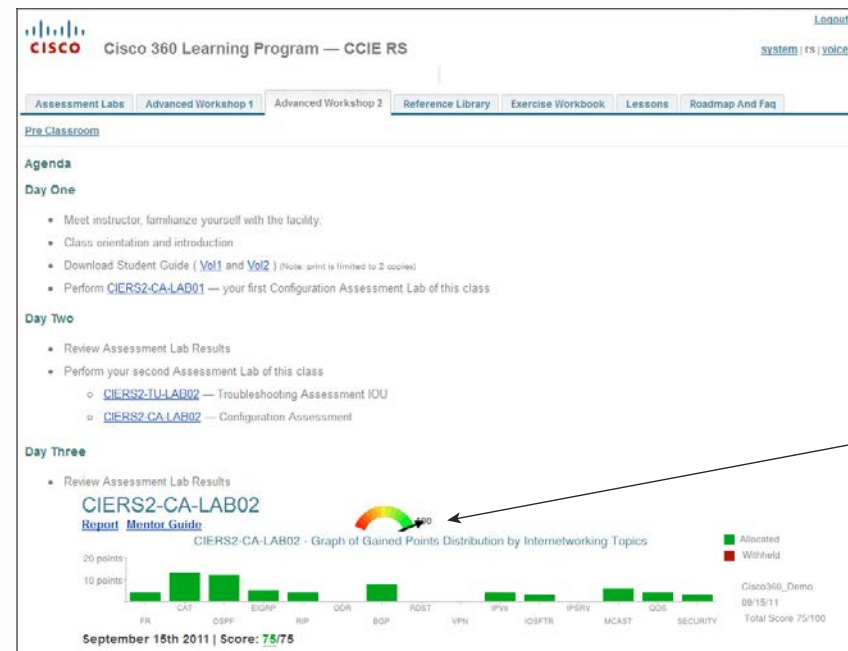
CISCO Cisco 360 Learning Program — CCIE RS

Logout

system | rs | voice

Assessment Labs | Advanced Workshop 1 | Advanced Workshop 2 | Reference Library | Exercise Workbook | Lessons | Roadmap And Faq

Pre Classroom

Agenda

Day One

- Meet instructor, familiarize yourself with the facility.
- Class orientation and introduction
- Download Student Guide ( Vol1 and Vol2 ) (Note: print is limited to 2 copies)
- Perform CIERS2-CA-LAB01 — your first Configuration Assessment Lab of this class

Day Two

- Review Assessment Lab Results
- Perform your second Assessment Lab of this class
  - CIERS2-TU-LAB02 — Troubleshooting Assessment IOU
  - CIERS2-CA-LAB02 — Configuration Assessment

Day Three

- Review Assessment Lab Results

CIERS2-CA-LAB02

Report Mentor Guide

CIERS2-CA-LAB02 - Graph of Gained Points Distribution by Internetworking Topics

20 points
10 points

FR CAT OSPF EIGRP RIP ODR BGP RDST VPN IPV6 IOSFTR IPSRV MCAST QOS SECURITY

Allocated
Withheld

Cisco360_Demo
09/15/11
Total Score 75/100

September 15th 2011 | Score: 75/75